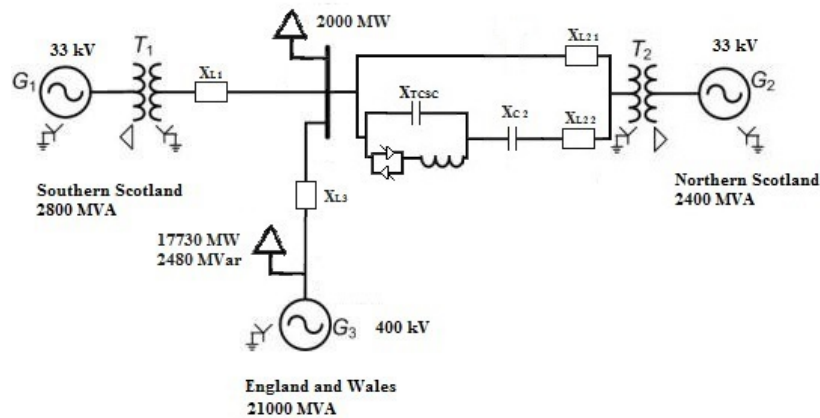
2000 MW

33 kV

$G_1$

$T_1$

$X_{L1}$

$X_{L21}$

$T_2$

33 kV

$G_2$

$X_{TCSC}$

$X_{C2}$

$X_{L22}$

Southern Scotland
2800 MVA

$X_{L3}$

Northern Scotland
2400 MVA

17730 MW
2480 MVar

$G_3$

400 kV

England and Wales
21000 MVA